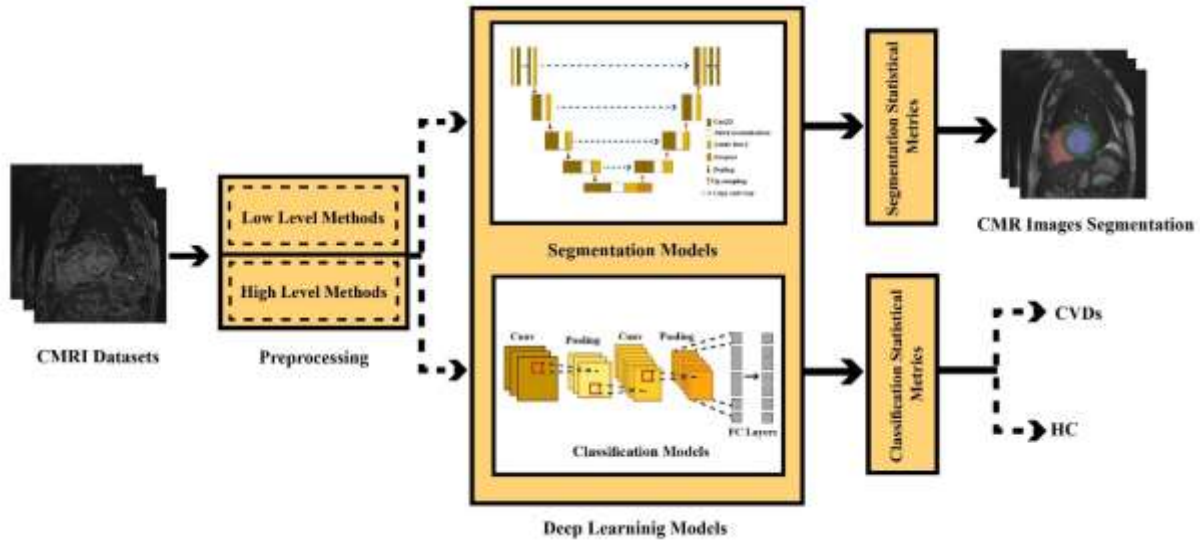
CMRI Datasets

Low Level Methods

High Level Methods

Preprocessing

Conv2D
Batch normalization
Leaky ReLU
Dropout
Pooling
Up-sampling
Copy and Con

Segmentation Models

Conv
Pooling
Conv
Pooling
FC Layers

Classification Models

Deep Learninig Models

Segmentation Statistical Metrics

Classification Statistical Metrics

CMR Images Segmentation

CVDs

HC